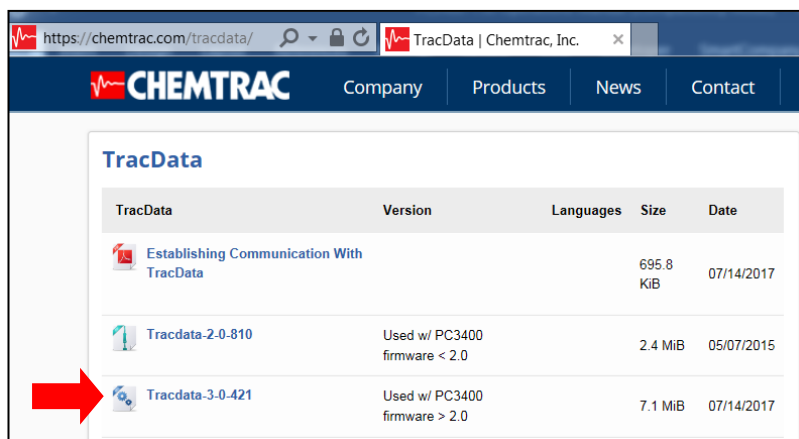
https://chemtrac.com/tracdata/

TracData | Chemtrac, Inc.

CHEMTRAC

Company Products News Contact

TracData

| TracData | Version | Languages | Size | Date |
|---|---|---|---|---|
| Establishing Communication With TracData | | | 695.8 KiB | 07/14/2017 |
| Tracdata-2-0-810 | Used w/ PC3400 firmware < 2.0 | | 2.4 MiB | 05/07/2015 |
| Tracdata-3-0-421 | Used w/ PC3400 firmware > 2.0 | | 7.1 MiB | 07/14/2017 |